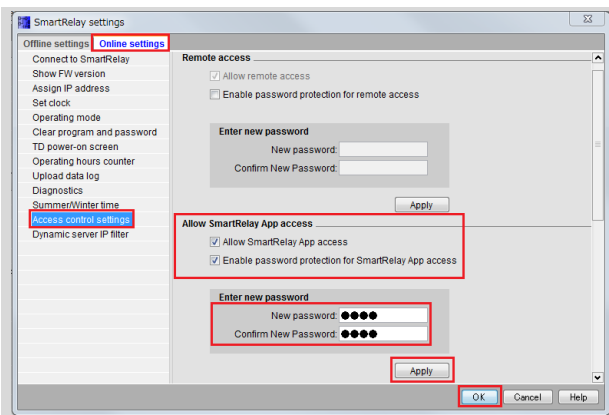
SmartRelay settings

Offline settings Online settings

Connect to SmartRelay
Show FW version
Assign IP address
Set clock
Operating mode
Clear program and password
TD power-on screen
Operating hours counter
Upload data log
Diagnostics
Summer/Winter time
Access control settings
Dynamic server IP filter

Remote access

Allow remote access

Enable password protection for remote access

Enter new password

New password:

Confirm New Password:

Apply

Allow SmartRelay App access

Allow SmartRelay App access

Enable password protection for SmartRelay App access

Enter new password

New password: ●●●●

Confirm New Password: ●●●●

Apply

OK Cancel Help